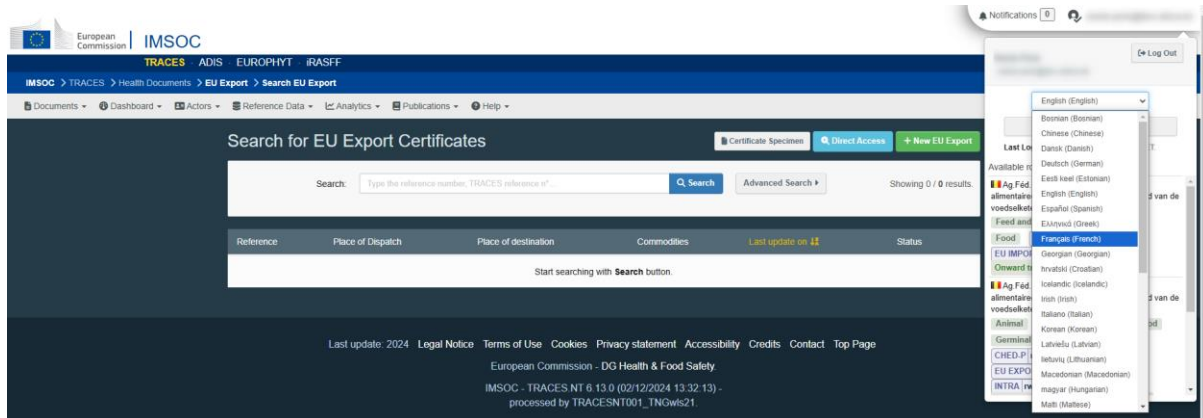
European Commission IMSOC

TRACES ADIS EUROPHYT iRASFF

IMSOC > TRACES > Health Documents > EU Export > Search EU Export

Documents ▾ Dashboard ▾ Actors ▾ Reference Data ▾ Analytics ▾ Publications ▾ Help ▾

Notifications 0

Log Out

Search for EU Export Certificates

Certificate Specimen Direct Access + New EU Export

Search: Type the reference number, TRACES reference n°... Search Advanced Search ▸ Showing 0 / 0 results.

| Reference | Place of Dispatch | Place of destination | Commodities | Last update on | Status |
|---|---|---|---|---|---|
| Start searching with Search button. | | | | | |

Last update: 2024 Legal Notice Terms of Use Cookies Privacy statement Accessibility Credits Contact Top Page

European Commission - DG Health & Food Safety.

IMSOC - TRACES.NT 6.13.0 (02/12/2024 13:32:13) - processed by TRACESNT001_TNGwls21.

English (English)

Bosnian (Bosnian)
Chinese (Chinese)
Dansk (Danish)
Deutsch (German)
Eesti keel (Estonian)
English (English)
Español (Spanish)
Ελληνικά (Greek)
Français (French)
Georgian (Georgian)
hrvatski (Croatian)
Icelandic (Icelandic)
Irish (Irish)
Italiano (Italian)
Korean (Korean)
Latviešu (Latvian)
lietuvių (Lithuanian)
Macedonian (Macedonian)
magyar (Hungarian)
Malti (Maltese)

Last Lo
Available r
Ag.Féd. alimentaire voedselketen
d van de
Feed and
Food
EU IMPOR
Onward t
Ag.Féd. alimentaire voedselketen
d van de
Animal
od
Germinal
CHED-P
EU EXPO
INTRA